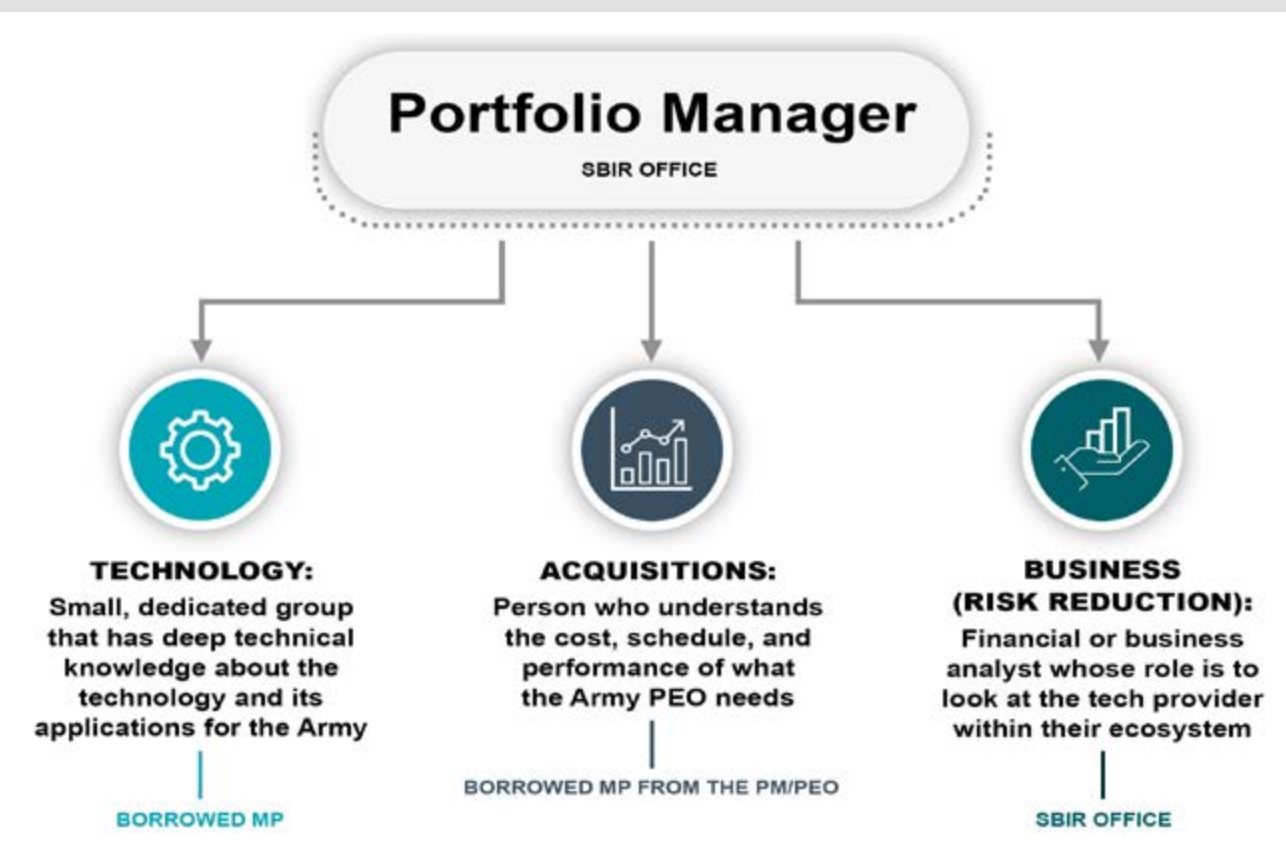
Portfolio Manager

SBIR OFFICE

TECHNOLOGY:

Small, dedicated group that has deep technical knowledge about the technology and its applications for the Army

BORROWED MP

ACQUISITIONS:

Person who understands the cost, schedule, and performance of what the Army PEO needs

BORROWED MP FROM THE PM/PEO

BUSINESS (RISK REDUCTION):

Financial or business analyst whose role is to look at the tech provider within their ecosystem

SBIR OFFICE